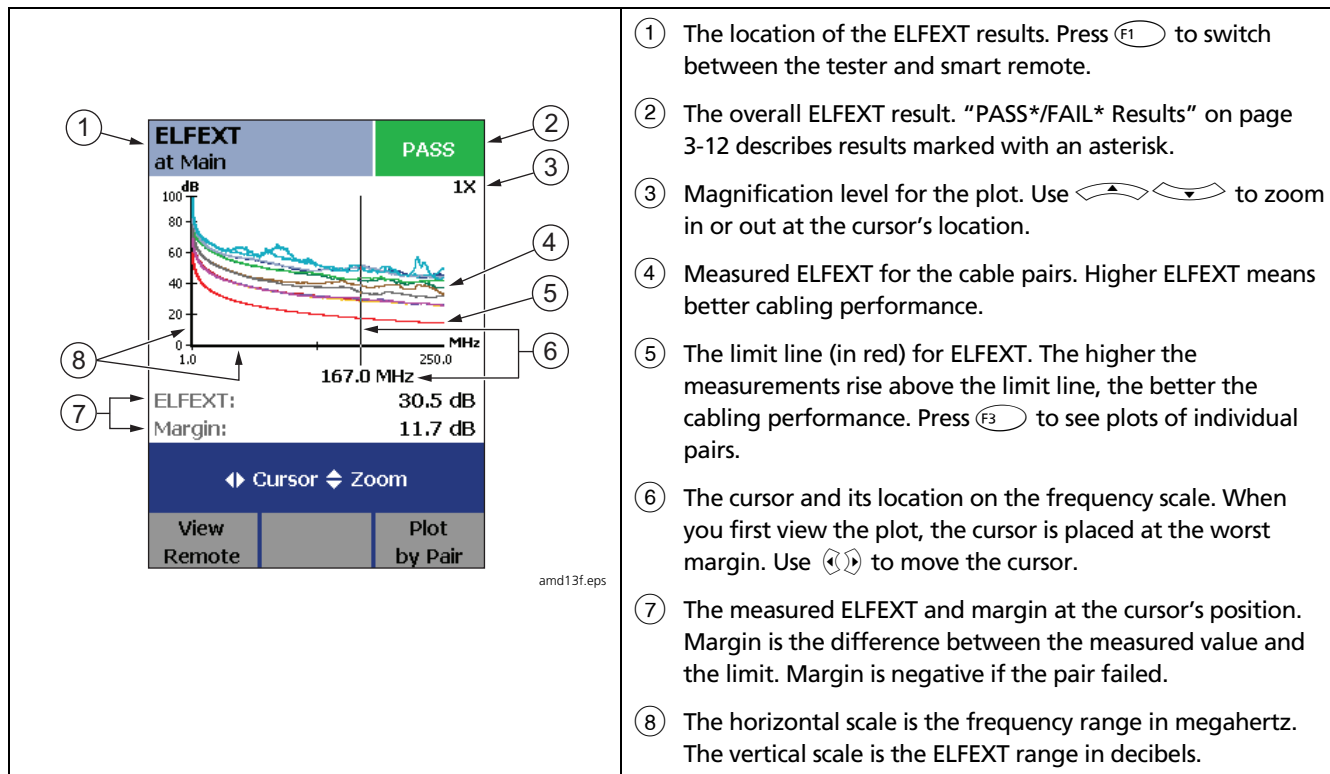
1
ELFEXT
at Main
PASS
2
3
1X
dB
100
80
60
40
20
0
4
5
MHz
1.0
250.0
8
6
167.0 MHz
7
ELFEXT: 30.5 dB
Margin: 11.7 dB
◆ Cursor ◆ Zoom
View Remote
Plot by Pair
amd13f.eps

1 The location of the ELFEXT results. Press F1 to switch between the tester and smart remote.

2 The overall ELFEXT result. "PASS*/FAIL* Results" on page 3-12 describes results marked with an asterisk.

3 Magnification level for the plot. Use ▲ ▼ to zoom in or out at the cursor's location.

4 Measured ELFEXT for the cable pairs. Higher ELFEXT means better cabling performance.

5 The limit line (in red) for ELFEXT. The higher the measurements rise above the limit line, the better the cabling performance. Press F3 to see plots of individual pairs.

6 The cursor and its location on the frequency scale. When you first view the plot, the cursor is placed at the worst margin. Use ◀▶ to move the cursor.

7 The measured ELFEXT and margin at the cursor's position. Margin is the difference between the measured value and the limit. Margin is negative if the pair failed.

8 The horizontal scale is the frequency range in megahertz. The vertical scale is the ELFEXT range in decibels.